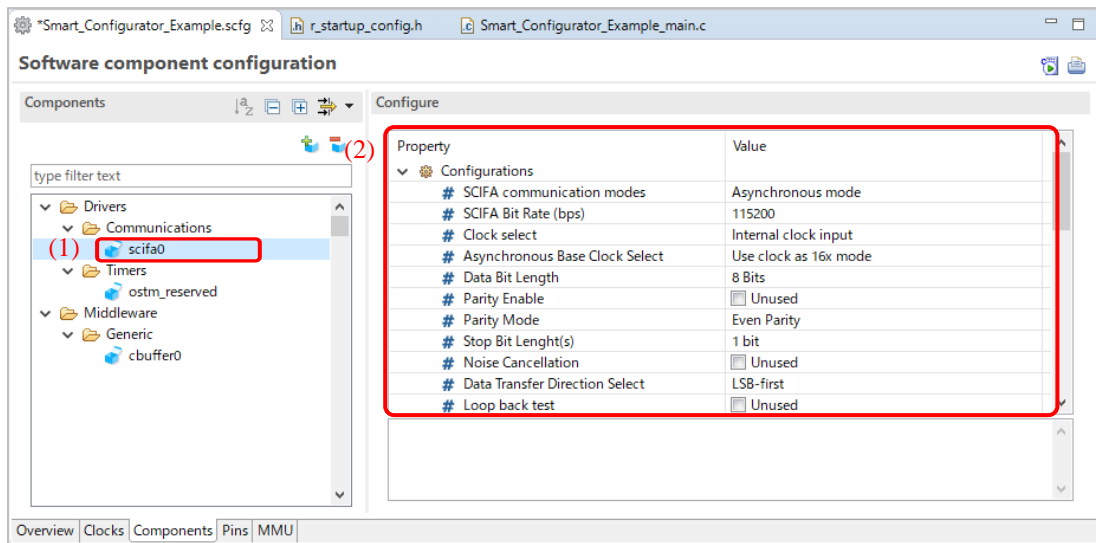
*Smart_Configurator_Example.scfg ☒ r_startup_config.h Smart_Configurator_Example_main.c

Software component configuration

Components

Configure

(2)

type filter text

Drivers
Communications
(1) scifa0
Timers
ostm_reserved
Middleware
Generic
cbuffer0

| Property | Value |
|---|---|
| Configurations | |
| SCIFA communication modes | Asynchronous mode |
| SCIFA Bit Rate (bps) | 115200 |
| Clock select | Internal clock input |
| Asynchronous Base Clock Select | Use clock as 16x mode |
| Data Bit Length | 8 Bits |
| Parity Enable | Unused |
| Parity Mode | Even Parity |
| Stop Bit Lenght(s) | 1 bit |
| Noise Cancellation | Unused |
| Data Transfer Direction Select | LSB-first |
| Loop back test | Unused |

Overview Clocks Components Pins MMU